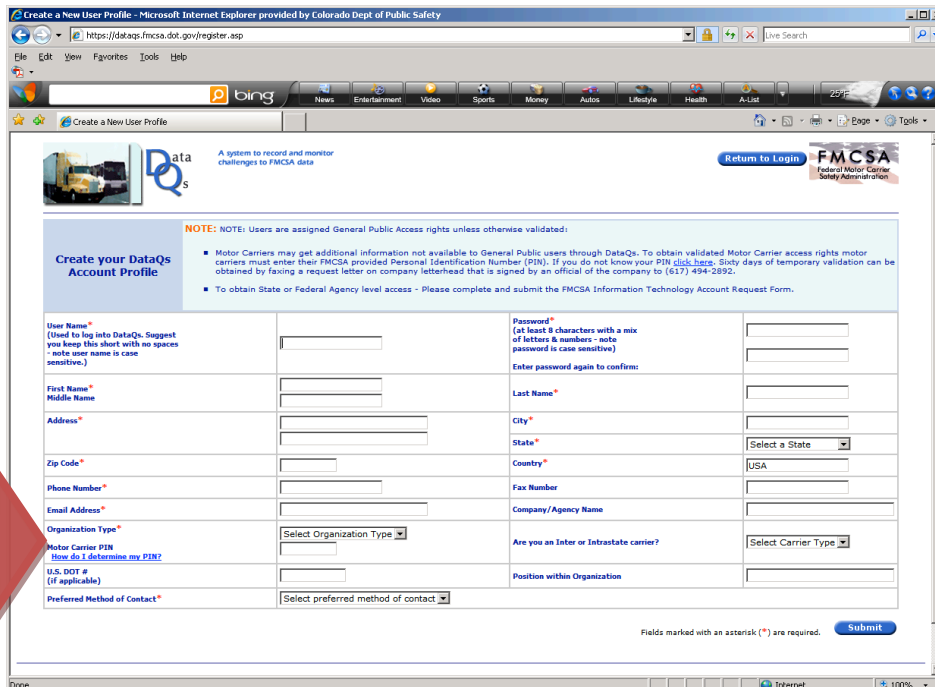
Create a New User Profile - Microsoft Internet Explorer provided by Colorado Dept of Public Safety

https://dataqs.fmcsa.dot.gov/register.asp

Live Search

File Edit View Favorites Tools Help

bing

News Entertainment Video Sports Money Autos Lifestyle Health A-List

25°F

Create a New User Profile

Page Tools

DataQs

A system to record and monitor challenges to FMCSA data

Return to Login

FMCSA Federal Motor Carrier Safety Administration

Create your DataQs Account Profile

NOTE: NOTE: Users are assigned General Public Access rights unless otherwise validated:

- Motor Carriers may get additional information not available to General Public users through DataQs. To obtain validated Motor Carrier access rights motor carriers must enter their FMCSA provided Personal Identification Number (PIN). If you do not know your PIN click here. Sixty days of temporary validation can be obtained by faxing a request letter on company letterhead that is signed by an official of the company to (617) 494-2892.

- To obtain State or Federal Agency level access - Please complete and submit the FMCSA Information Technology Account Request Form.

| | | | |
|---|---|---|---|
| User Name* (Used to log into DataQs. Suggest you keep this short with no spaces - note user name is case sensitive.) | | Password* (at least 8 characters with a mix of letters & numbers - note password is case sensitive) Enter password again to confirm: | |
| First Name* Middle Name | | Last Name* | |
| Address* | | City* State* | Select a State |
| Zip Code* | | Country* | USA |
| Phone Number* | | Fax Number | |
| Email Address* | | Company/Agency Name | |
| Organization Type* Motor Carrier PIN How do I determine my PIN? | Select Organization Type | Are you an Inter or Intrastate carrier? | Select Carrier Type |
| U.S. DOT # (if applicable) | | Position within Organization | |
| Preferred Method of Contact* | Select preferred method of contact | | |

Fields marked with an asterisk (*) are required.

Submit

Done

Internet

100%